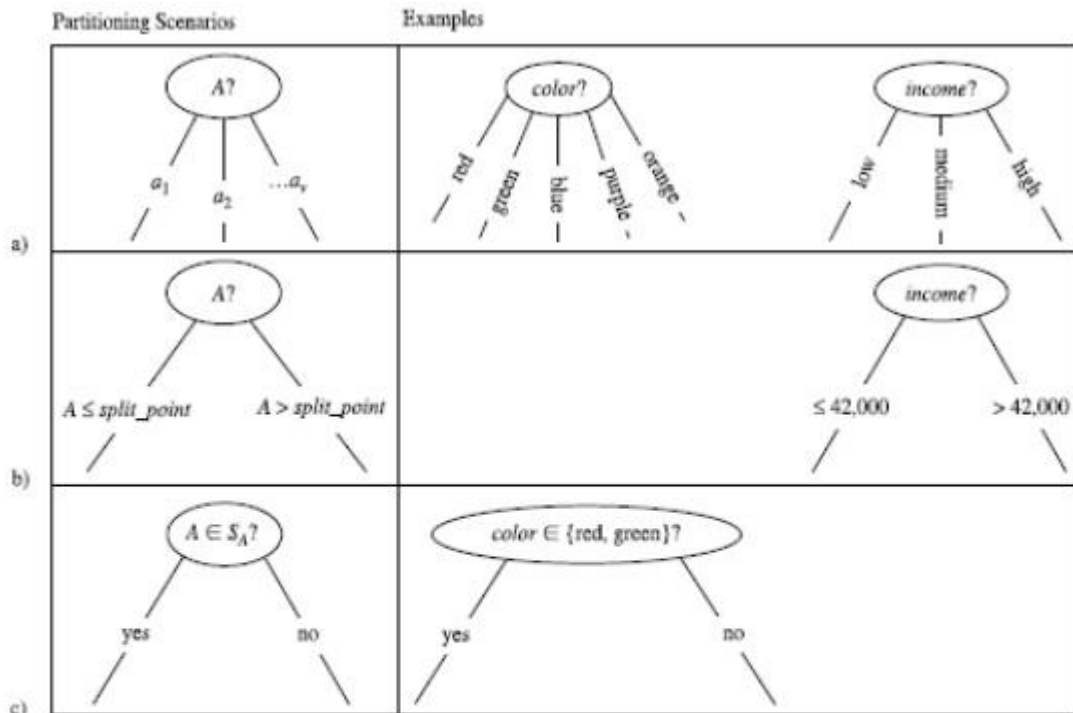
| Partitioning Scenarios | Examples |
|---|---|
| A? <br> $a_1$ $a_2$ $...a_v$ | color? <br> red green blue purple orange <br> income? <br> low medium high |
| A? <br> $A \leq split\_point$ $A > split\_point$ | income? <br> $\leq 42,000$ $> 42,000$ |
| $A \in S_A$? <br> yes no | color $\in$ {red, green}? <br> yes no |

a)

b)

c)